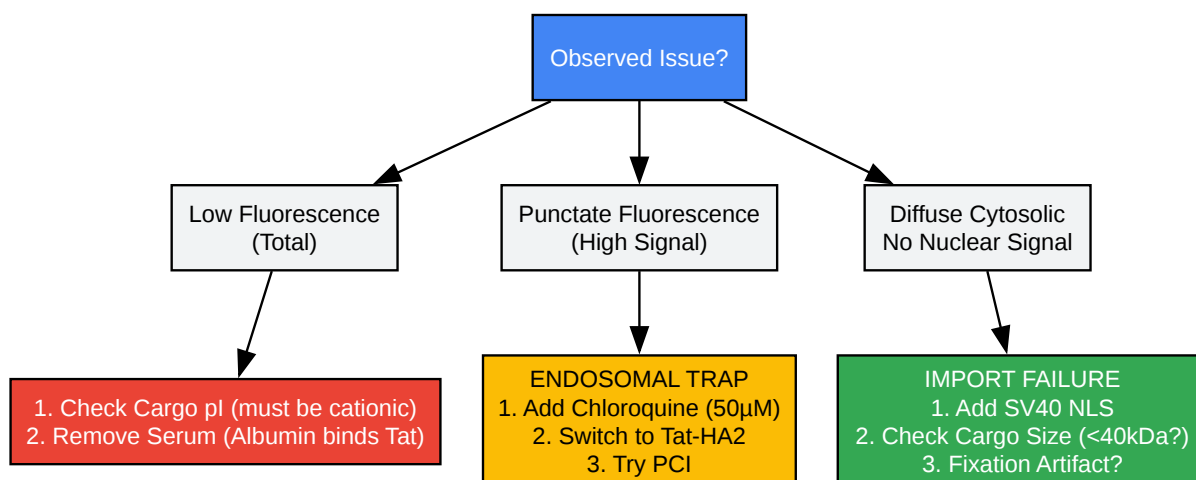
Observed Issue?

Low Fluorescence
(Total)

Punctate Fluorescence
(High Signal)

Diffuse Cytosolic
No Nuclear Signal

1. Check Cargo pI (must be cationic)
2. Remove Serum (Albumin binds Tat)

ENDOSOMAL TRAP
1. Add Chloroquine (50µM)
2. Switch to Tat-HA2
3. Try PCI

IMPORT FAILURE
1. Add SV40 NLS
2. Check Cargo Size (<40kDa?)
3. Fixation Artifact?